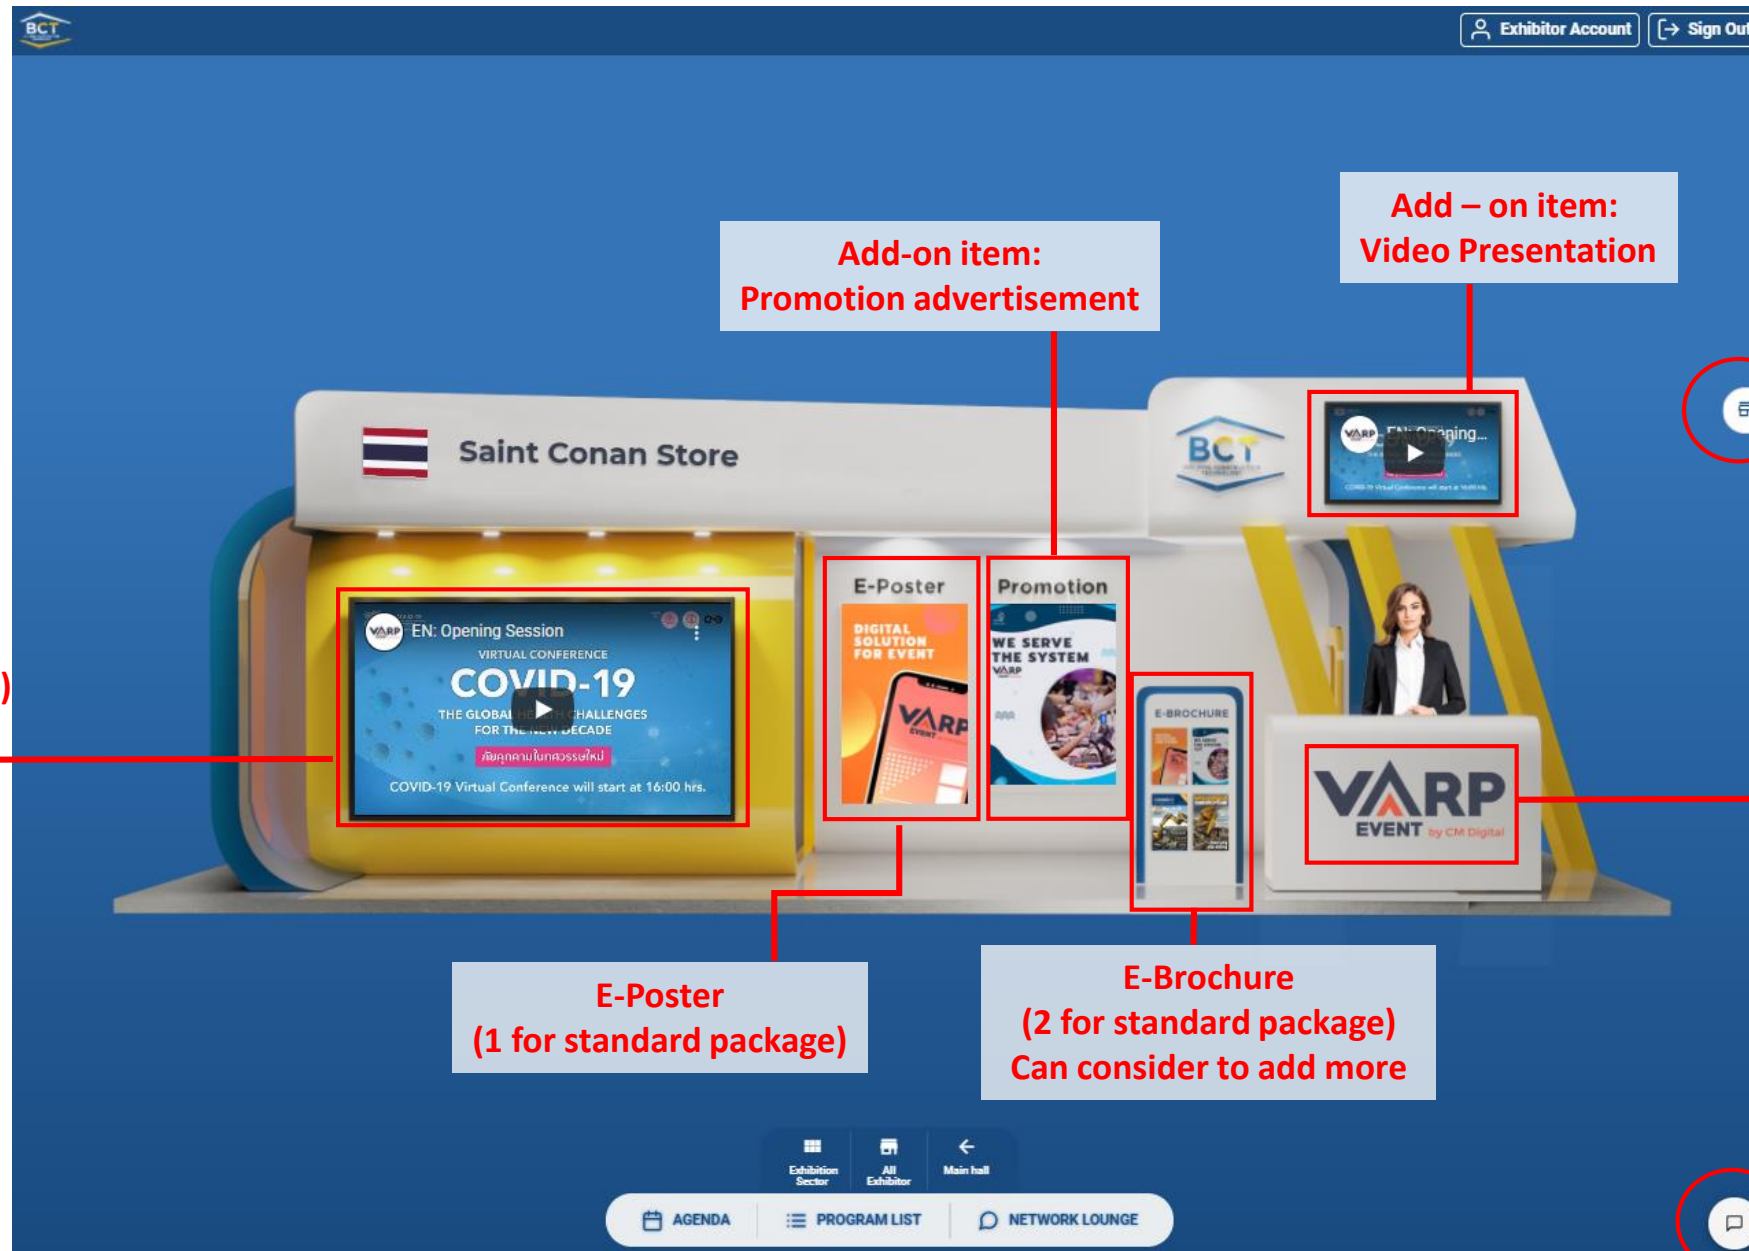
BCT

Exhibitor Account

Sign Out

Add-on item:
Promotion advertisement

Add – on item:
Video Presentation

Saint Conan Store

BCT

EN: Opening...

COVID-19 Virtual Conference will start at 16:00 hrs.

EN: Opening Session

VIRTUAL CONFERENCE

COVID-19

THE GLOBAL HE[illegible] CHALLENGES FOR THE NEW DECADE

ภัยคุกคามในทศวรรษใหม่

COVID-19 Virtual Conference will start at 16:00 hrs.

)

E-Poster

DIGITAL SOLUTION FOR EVENT

VARP

Promotion

WE SERVE THE SYSTEM

VARP

E-BROCHURE

VARP EVENT by CM Digital

E-Poster
(1 for standard package)

E-Brochure
(2 for standard package)
Can consider to add more

Exhibition Sector

All Exhibitor

Main hall

AGENDA

PROGRAM LIST

NETWORK LOUNGE